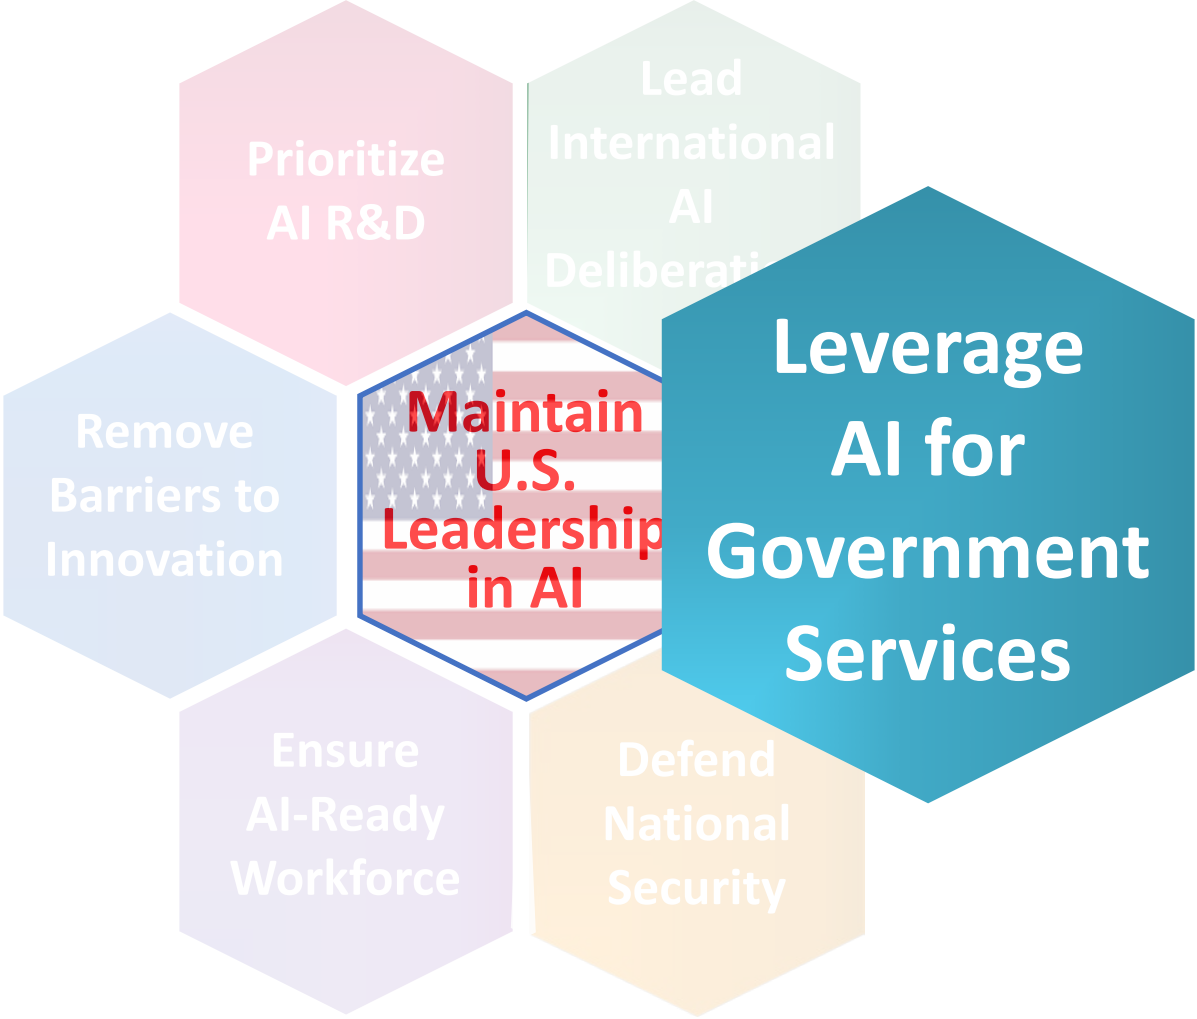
Prioritize AI R&D

Lead International AI Deliberati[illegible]

Remove Barriers to Innovation

Maintain U.S. Leadership in AI

Leverage AI for Government Services

Ensure AI-Ready Workforce

Defend National Security